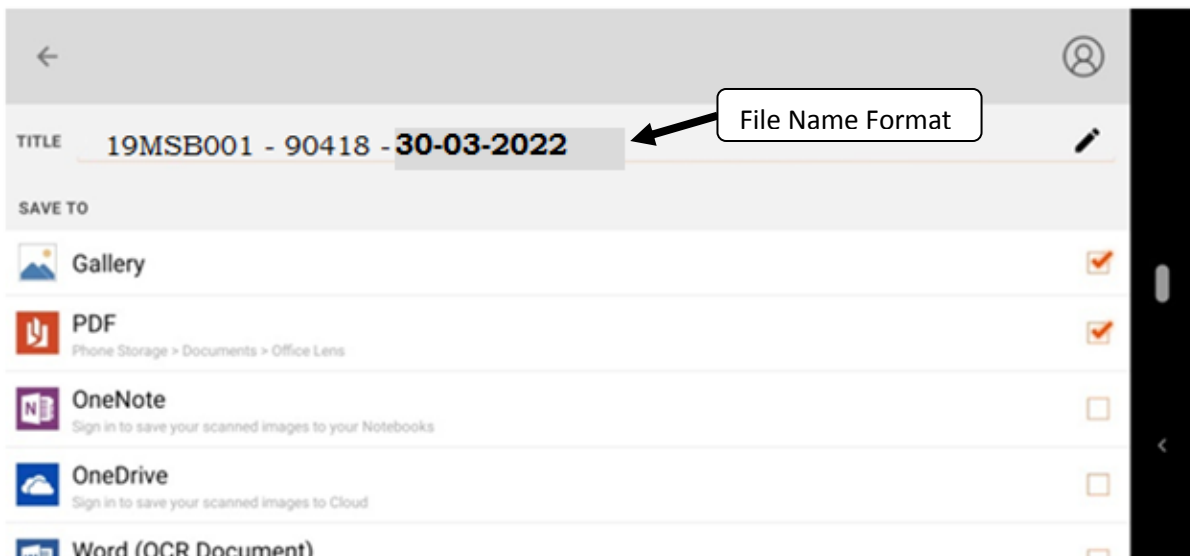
TITLE 19MSB001 - 90418 - 30-03-2022

File Name Format

SAVE TO

Gallery

PDF
Phone Storage > Documents > Office Lens

OneNote
Sign in to save your scanned images to your Notebooks

OneDrive
Sign in to save your scanned images to Cloud

Word (OCR Document)